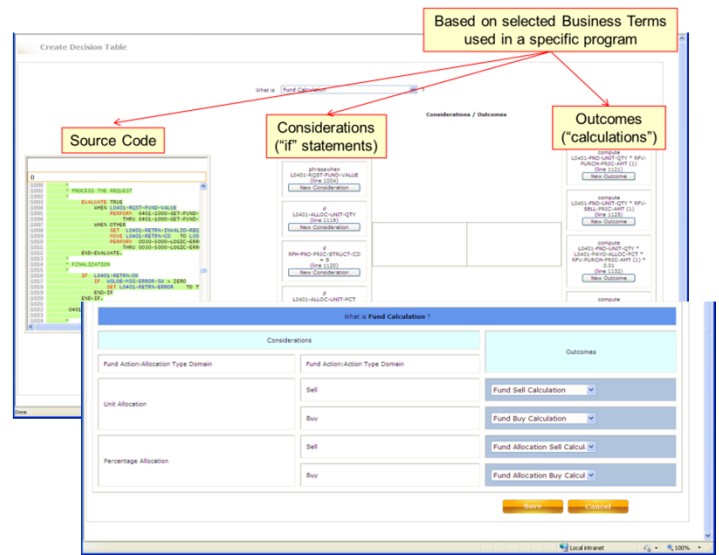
Based on selected Business Terms used in a specific program

Create Decision Table

What is Fund Calculation ?

Source Code

Considerations ("if" statements)

Outcomes ("calculations")

Considerations / Outcomes

0
1000 *
1001 * PROCESS THE REQUEST
1002 *
1003 EVALUATE TRUE
1004 WHEN L0401-RQST-FUND-VALUE
1005 PERFORM 0401-1000-GET-FUND-
1006 THRU 0401-1000-GET-FUND-
1007 WHEN OTHER
1008 SET L0401-RETRN-INVALID-REQ
1009 MOVE L0401-RETRN-CD TO LOO
1010 PERFORM 0030-5000-LOGIC-ERR
1011 THRU 0030-5000-LOGIC-ERR
1012 END-EVALUATE.
1013 *
1014 * FINALIZATION
1015 *
1016 IF L0401-RETRN-OK
1017 IF WGLOB-MSG-ERROR-SW = ZERO
1018 SET L0401-RETRN-ERROR TO T
1019 END-IF
1020 END-IF.
1021
1022 0401

phrasewhen L0401-RQST-FUND-VALUE (line 1004)
New Consideration

if L0401-ALLOC-UNIT-QTY (line 1119)
New Consideration

if RPH-PND-PRSC-STRUCT-CD = 5 (line 1120)
New Consideration

if L0401-ALLOC-UNIT-PCT

compute L0401-PND-UNIT-QTY * RPU-PURCH-PRSC-AMT (1) (line 1121)
New Outcome

compute L0401-PND-UNIT-QTY * RPU-SELL-PRSC-AMT (1) (line 1125)
New Outcome

compute L0401-PND-UNIT-QTY * L0401-PAYO-ALLOC-PCT * RPU-PURCH-PRSC-AMT (1) * 0.01 (line 1132)
New Outcome

compute

Done

What is Fund Calculation ?

| Considerations | | Outcomes |
|---|---|---|
| Fund Action:Allocation Type Domain | Fund Action:Action Type Domain | |
| Unit Allocation | Sell | Fund Sell Calculation |
| | Buy | Fund Buy Calculation |
| Percentage Allocation | Sell | Fund Allocation Sell Calcul |
| | Buy | Fund Allocation Buy Calcul |

Save Cancel

Local intranet 100%